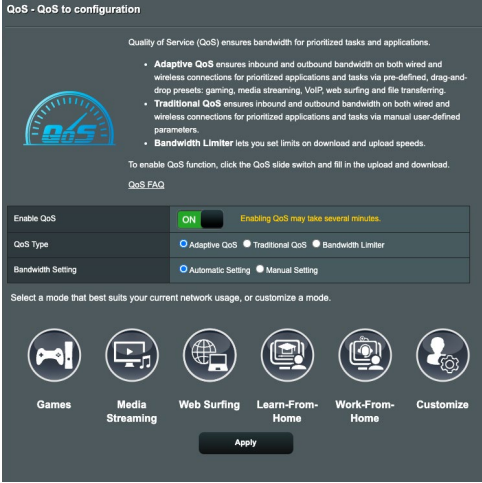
QoS - QoS to configuration

Quality of Service (QoS) ensures bandwidth for prioritized tasks and applications.

- **Adaptive QoS** ensures inbound and outbound bandwidth on both wired and wireless connections for prioritized applications and tasks via pre-defined, drag-and-drop presets: gaming, media streaming, VoIP, web surfing and file transferring.
- **Traditional QoS** ensures inbound and outbound bandwidth on both wired and wireless connections for prioritized applications and tasks via manual user-defined parameters.
- **Bandwidth Limiter** lets you set limits on download and upload speeds.

To enable QoS function, click the QoS slide switch and fill in the upload and download.

QoS FAQ

QoS

| Enable QoS | ON Enabling QoS may take several minutes. |
|---|---|
| QoS Type | Adaptive QoS Traditional QoS Bandwidth Limiter |
| Bandwidth Setting | Automatic Setting Manual Setting |

Select a mode that best suits your current network usage, or customize a mode.

Games Media Streaming Web Surfing Learn-From-Home Work-From-Home Customize

Apply